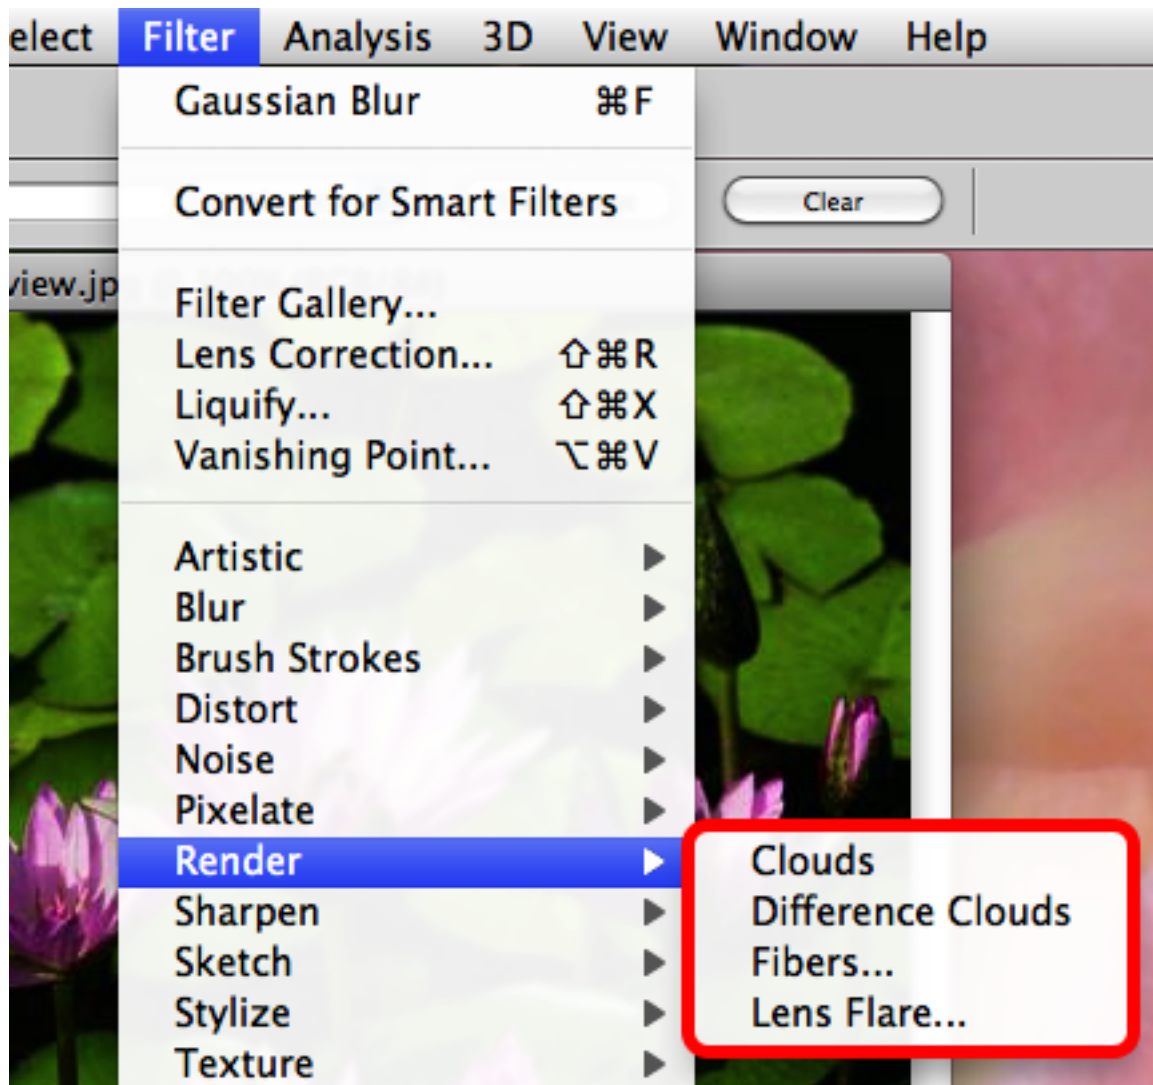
elect Filter Analysis 3D View Window Help

Gaussian Blur ⌘F

Convert for Smart Filters

Clear

view.jp

Filter Gallery...
Lens Correction... ⇧⌘R
Liquify... ⇧⌘X
Vanishing Point... ⌥⌘V

Artistic
Blur
Brush Strokes
Distort
Noise
Pixelate
Render
Sharpen
Sketch
Stylize
Texture

Clouds
Difference Clouds
Fibers...
Lens Flare...